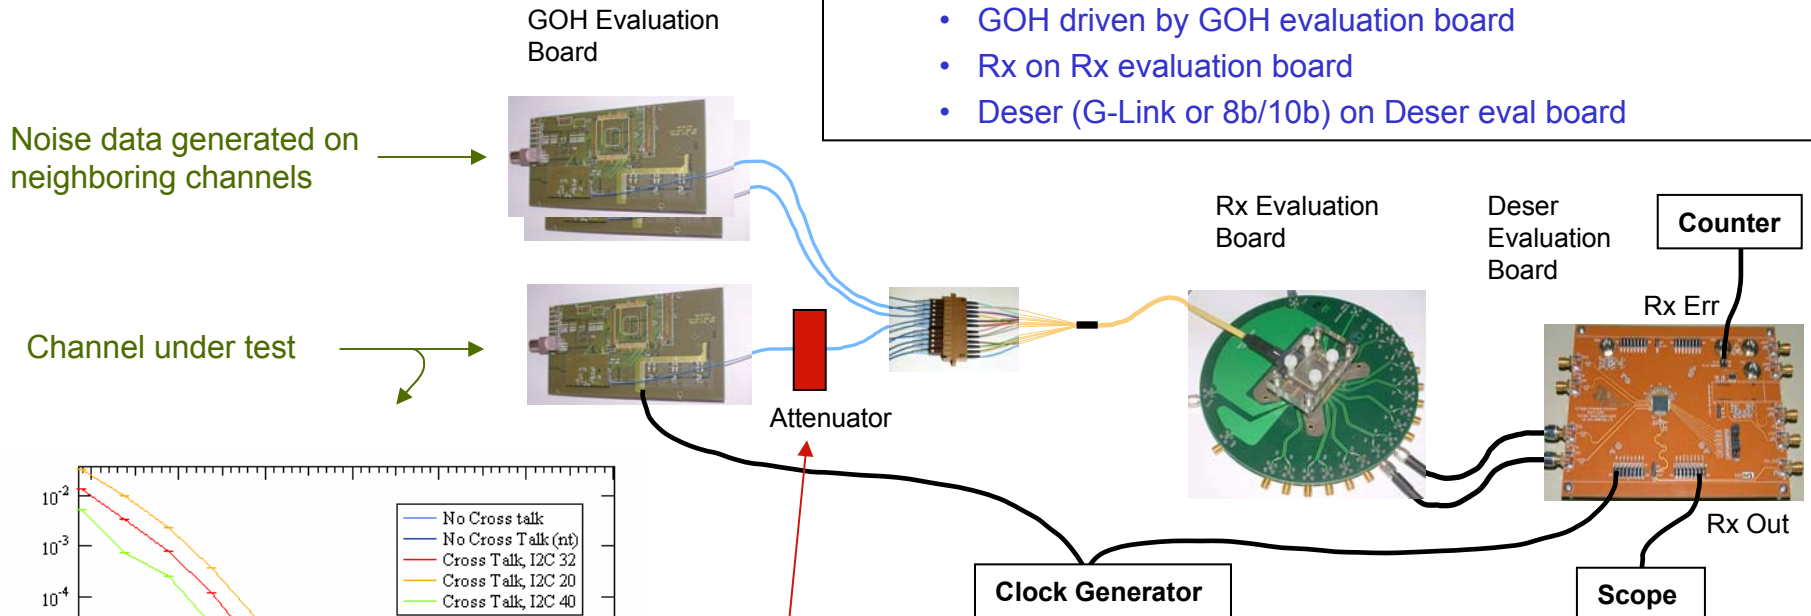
GOH Evaluation Board

• GOH driven by GOH evaluation board
• Rx on Rx evaluation board
• Deser (G-Link or 8b/10b) on Deser eval board

Noise data generated on neighboring channels

Rx Evaluation Board

Deser Evaluation Board

Counter

Rx Err

Channel under test

Attenuator

Rx Out

$10^{-2}$
$10^{-3}$
$10^{-4}$

No Cross talk
No Cross Talk (nt)
Cross Talk, I2C 32
Cross Talk, I2C 20
Cross Talk, I2C 40

Clock Generator

Scope